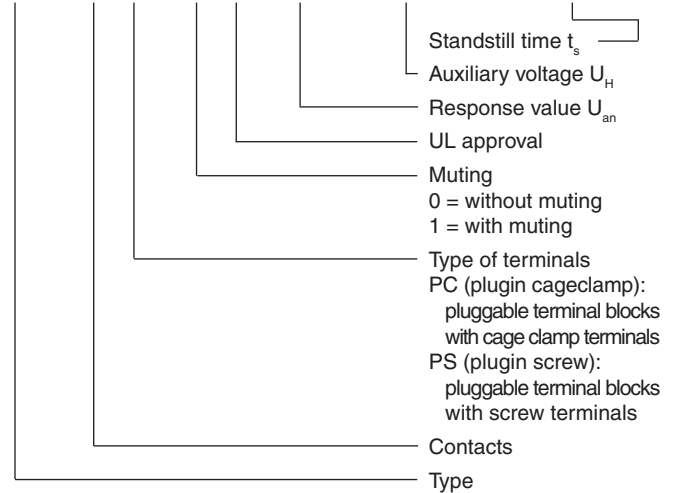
Standstill time $t_s$

Auxiliary voltage $U_H$

Response value $U_{an}$

UL approval

Muting
0 = without muting
1 = with muting

Type of terminals
PC (plugin cageclamp):
pluggable terminal blocks with cage clamp terminals
PS (plugin screw):
pluggable terminal blocks with screw terminals

Contacts

Type